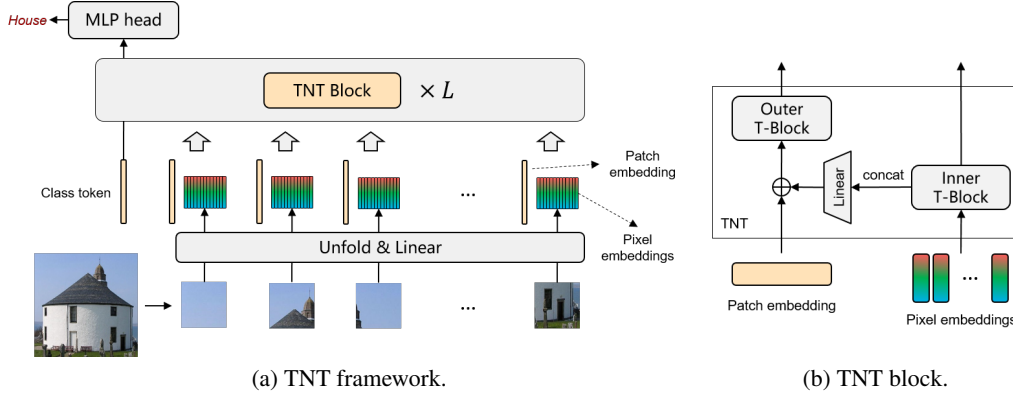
House
MLP head
TNT Block
$\times L$
Class token
...
Patch embedding
Unfold & Linear
Pixel embeddings
...

(a) TNT framework.

Outer T-Block
Linear
concat
Inner T-Block
TNT
Patch embedding
...
Pixel embeddings

(b) TNT block.